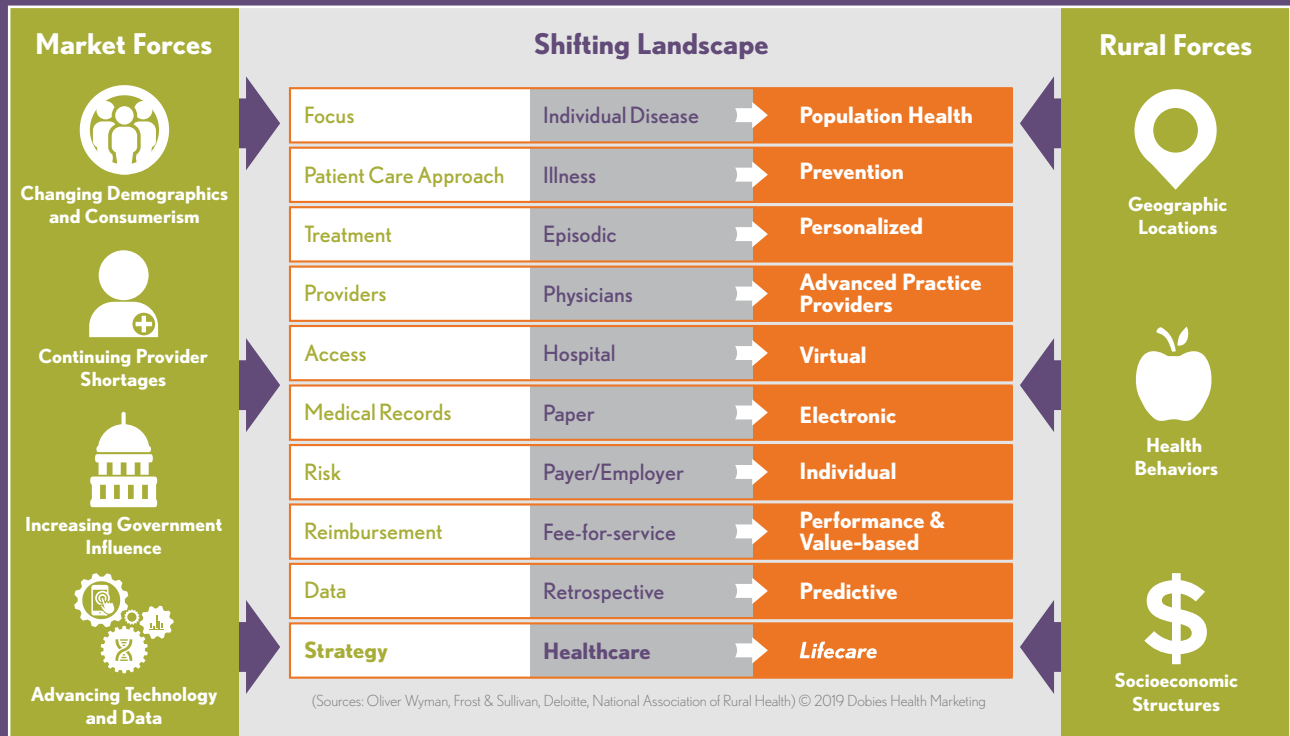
Market Forces

Changing Demographics and Consumerism

Continuing Provider Shortages

Increasing Government Influence

Advancing Technology and Data

Shifting Landscape

| | | |
|---|---|---|
| Focus | Individual Disease | Population Health |
| Patient Care Approach | Illness | Prevention |
| Treatment | Episodic | Personalized |
| Providers | Physicians | Advanced Practice Providers |
| Access | Hospital | Virtual |
| Medical Records | Paper | Electronic |
| Risk | Payer/Employer | Individual |
| Reimbursement | Fee-for-service | Performance & Value-based |
| Data | Retrospective | Predictive |
| Strategy | Healthcare | Lifecare |

(Sources: Oliver Wyman, Frost & Sullivan, Deloitte, National Association of Rural Health) © 2019 Dobies Health Marketing

Rural Forces

Geographic Locations

Health Behaviors

Socioeconomic Structures